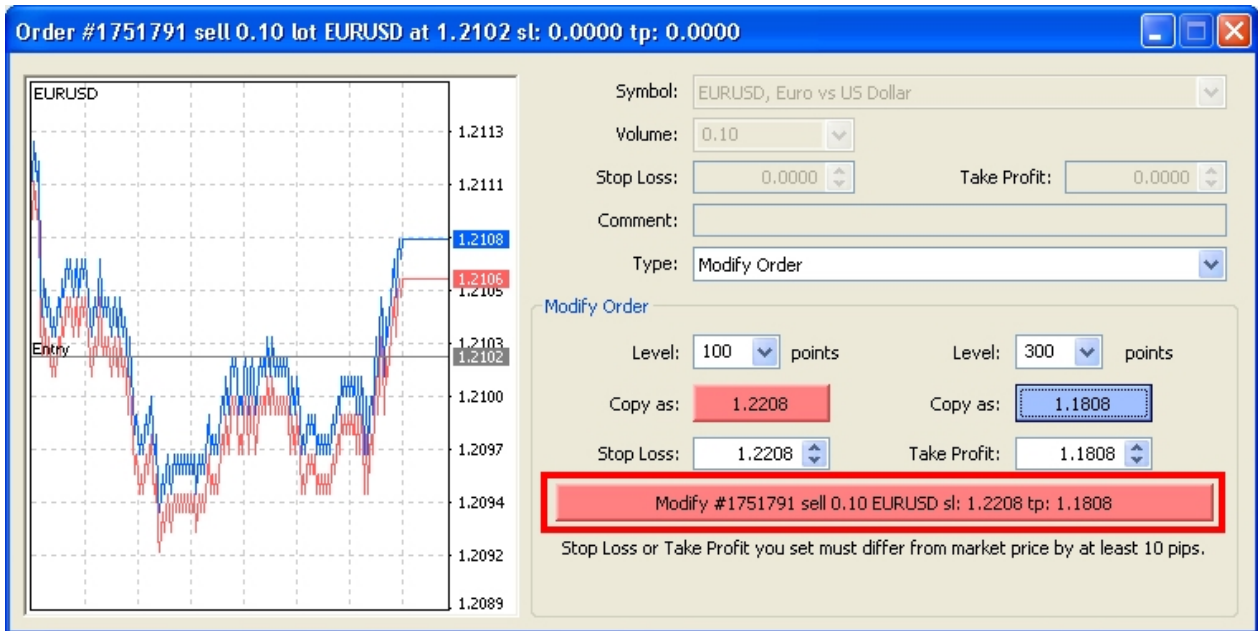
Order #1751791 sell 0.10 lot EURUSD at 1.2102 sl: 0.0000 tp: 0.0000

EURUSD

1.2113
1.2111
1.2108
1.2106
1.2105
1.2103
Entry
1.2102
1.2100
1.2097
1.2094
1.2092
1.2089

Symbol: EURUSD, Euro vs US Dollar

Volume: 0.10

Stop Loss: 0.0000

Take Profit: 0.0000

Comment:

Type: Modify Order

Modify Order

Level: 100 points

Level: 300 points

Copy as: 1.2208

Copy as: 1.1808

Stop Loss: 1.2208

Take Profit: 1.1808

Modify #1751791 sell 0.10 EURUSD sl: 1.2208 tp: 1.1808

Stop Loss or Take Profit you set must differ from market price by at least 10 pips.